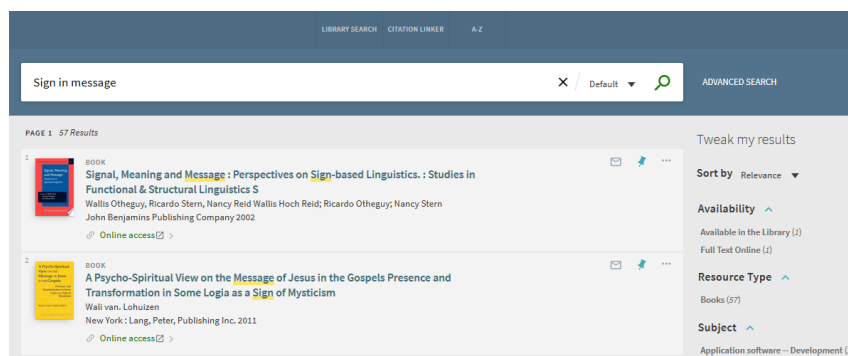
LIBRARY SEARCH CITATION LINKER A-Z

Sign in message

Default

ADVANCED SEARCH

PAGE 1 57 Results

1

BOOK

Signal, Meaning and Message : Perspectives on Sign-based Linguistics. : Studies in Functional & Structural Linguistics S

Wallis Otheguy, Ricardo Stern, Nancy Reid Wallis Hoch Reid; Ricardo Otheguy; Nancy Stern

John Benjamins Publishing Company 2002

Online access

2

BOOK

A Psycho-Spiritual View on the Message of Jesus in the Gospels Presence and Transformation in Some Logia as a Sign of Mysticism

Wali van. Lohuizen

New York : Lang, Peter, Publishing Inc. 2011

Online access

Tweak my results

Sort by Relevance

Availability

Available in the Library (2)

Full Text Online (1)

Resource Type

Books (57)

Subject

Application software -- Development (